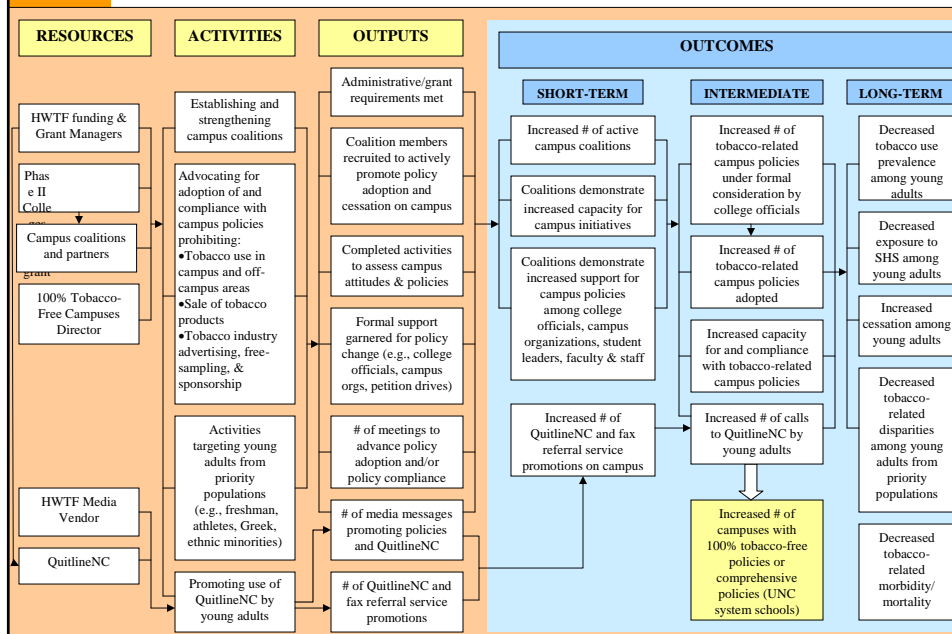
RESOURCES

ACTIVITIES

OUTPUTS

OUTCOMES

SHORT-TERM

INTERMEDIATE

LONG-TERM

HWTF funding & Grant Managers

Phas e II Colle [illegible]

Campus coalitions and partners

grant

100% Tobacco-Free Campuses Director

HWTF Media Vendor

QuitlineNC

Establishing and strengthening campus coalitions

Advocating for adoption of and compliance with campus policies prohibiting:
•Tobacco use in campus and off-campus areas
•Sale of tobacco products
•Tobacco industry advertising, free-sampling, & sponsorship

Activities targeting young adults from priority populations (e.g., freshman, athletes, Greek, ethnic minorities)

Promoting use of QuitlineNC by young adults

Administrative/grant requirements met

Coalition members recruited to actively promote policy adoption and cessation on campus

Completed activities to assess campus attitudes & policies

Formal support garnered for policy change (e.g., college officials, campus orgs, petition drives)

# of meetings to advance policy adoption and/or policy compliance

# of media messages promoting policies and QuitlineNC

# of QuitlineNC and fax referral service promotions

Increased # of active campus coalitions

Coalitions demonstrate increased capacity for campus initiatives

Coalitions demonstrate increased support for campus policies among college officials, campus organizations, student leaders, faculty & staff

Increased # of QuitlineNC and fax referral service promotions on campus

Increased # of tobacco-related campus policies under formal consideration by college officials

Increased # of tobacco-related campus policies adopted

Increased capacity for and compliance with tobacco-related campus policies

Increased # of calls to QuitlineNC by young adults

Increased # of campuses with 100% tobacco-free policies or comprehensive policies (UNC system schools)

Decreased tobacco use prevalence among young adults

Decreased exposure to SHS among young adults

Increased cessation among young adults

Decreased tobacco-related disparities among young adults from priority populations

Decreased tobacco-related morbidity/ mortality